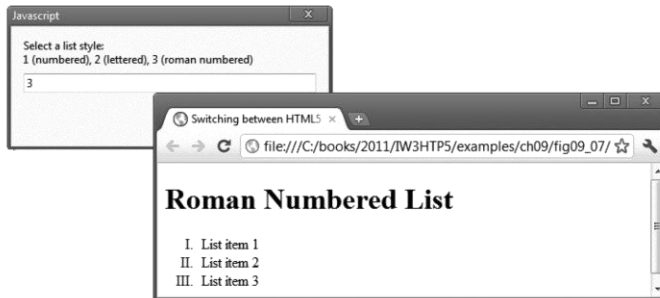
Javascript

Select a list style:
1 (numbered), 2 (lettered), 3 (roman numbered)

3

Switching between HTML5

file:///C:/books/2011/IW3HTP5/examples/ch09/fig09_07/

# Roman Numbered List

I. List item 1
II. List item 2
III. List item 3